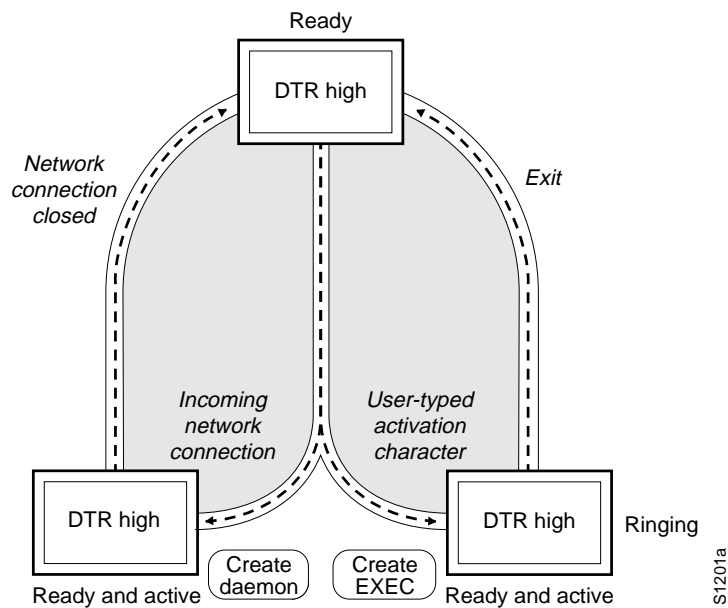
Ready

DTR high

Network connection closed

Exit

Incoming network connection

User-typed activation character

DTR high

DTR high

Ringing

Create daemon

Create EXEC

Ready and active

Ready and active

S1201a